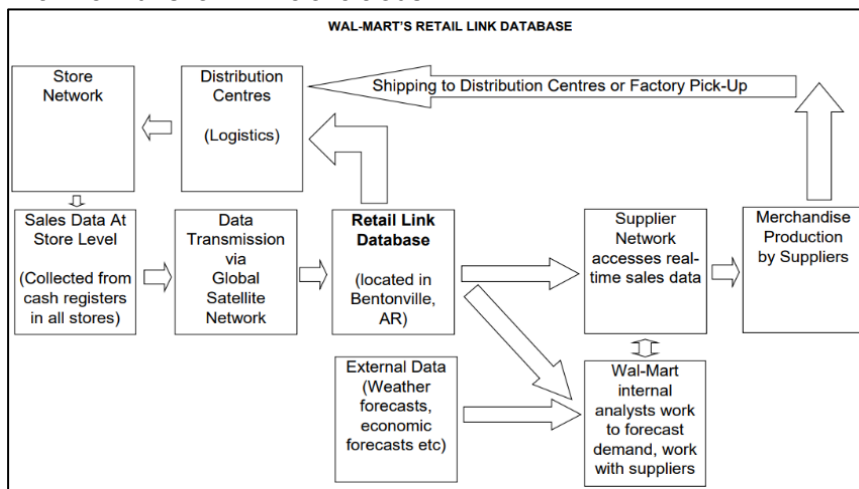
WAL-MART'S RETAIL LINK DATABASE

Store Network

Distribution Centres

(Logistics)

Shipping to Distribution Centres or Factory Pick-Up

Sales Data At Store Level

(Collected from cash registers in all stores)

Data Transmission via Global Satellite Network

Retail Link Database

(located in Bentonville, AR)

Supplier Network accesses real-time sales data

Merchandise Production by Suppliers

External Data (Weather forecasts, economic forecasts etc)

Wal-Mart internal analysts work to forecast demand, work with suppliers